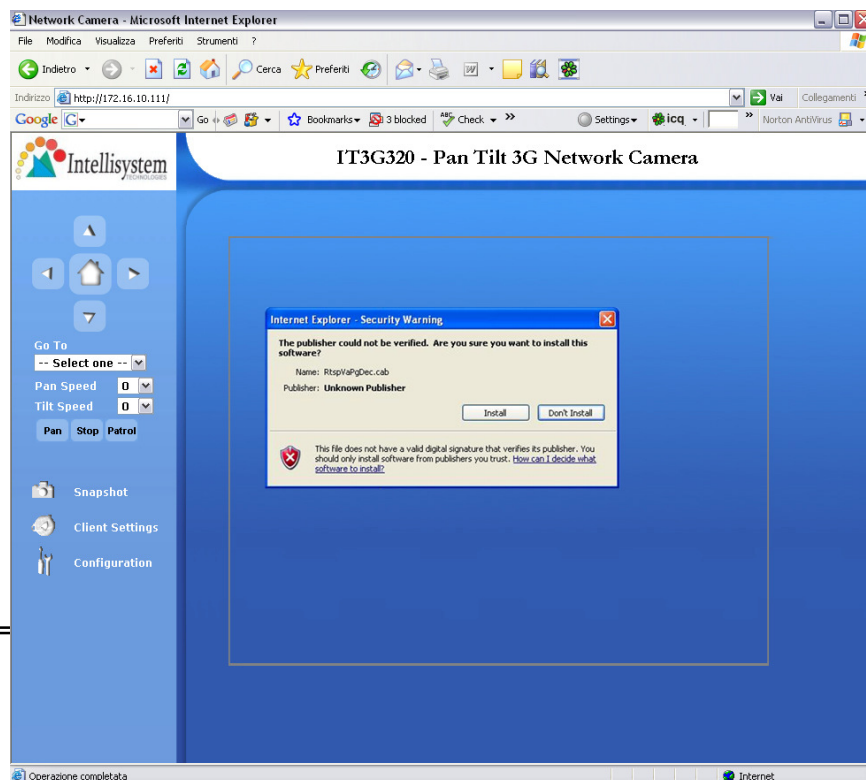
Network Camera - Microsoft Internet Explorer

File Modifica Visualizza Preferiti Strumenti ?

Indietro Cerca Preferiti

Indirizzo http://172.16.10.111/ Vai Collegamenti

Google G- Go Bookmarks 3 blocked Check » Settings icq » Norton AntiVirus

Intellisystem TECHNOLOGIES

IT3G320 - Pan Tilt 3G Network Camera

Go To
-- Select one --
Pan Speed 0
Tilt Speed 0
Pan Stop Patrol

Snapshot
Client Settings
Configuration

Internet Explorer - Security Warning

The publisher could not be verified. Are you sure you want to install this software?

Name: RtspVaPgDec.cab
Publisher: Unknown Publisher

Install Don't Install

This file does not have a valid digital signature that verifies its publisher. You should only install software from publishers you trust. How can I decide what software to install?

Operazione completata Internet